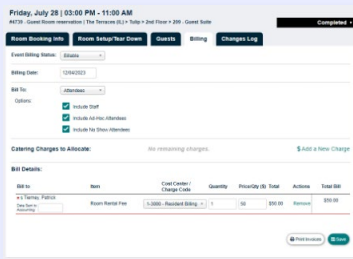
Friday, July 28 | 03:00 PM - 11:00 AM
#4739 - Guest Room reservation | The Terraces (IL) > Tulip > 2nd Floor > 209 - Guest Suite

Completed

Room Booking Info | Room Setup/Tear Down | Guests | Billing | Changes Log

Event Billing Status: Billable

Billing Date: 12/04/2023

Bill To: Attendees

Options:
Include Staff
Include Ad-Hoc Attendees
Include No Show Attendees

Catering Charges to Allocate: No remaining charges. $ Add a New Charge

Bill Details:

| Bill to | Item | Cost Center / Charge Code | Quantity | Price/Qty ($) | Total | Actions | Total Bill |
|---|---|---|---|---|---|---|---|
| x-1 Tierney, Patrick Date Sent to Accounting | Room Rental Fee | 1-3000 - Resident Billing | 1 | 50 | $50.00 | Remove | $50.00 |

Print Invoices | Save